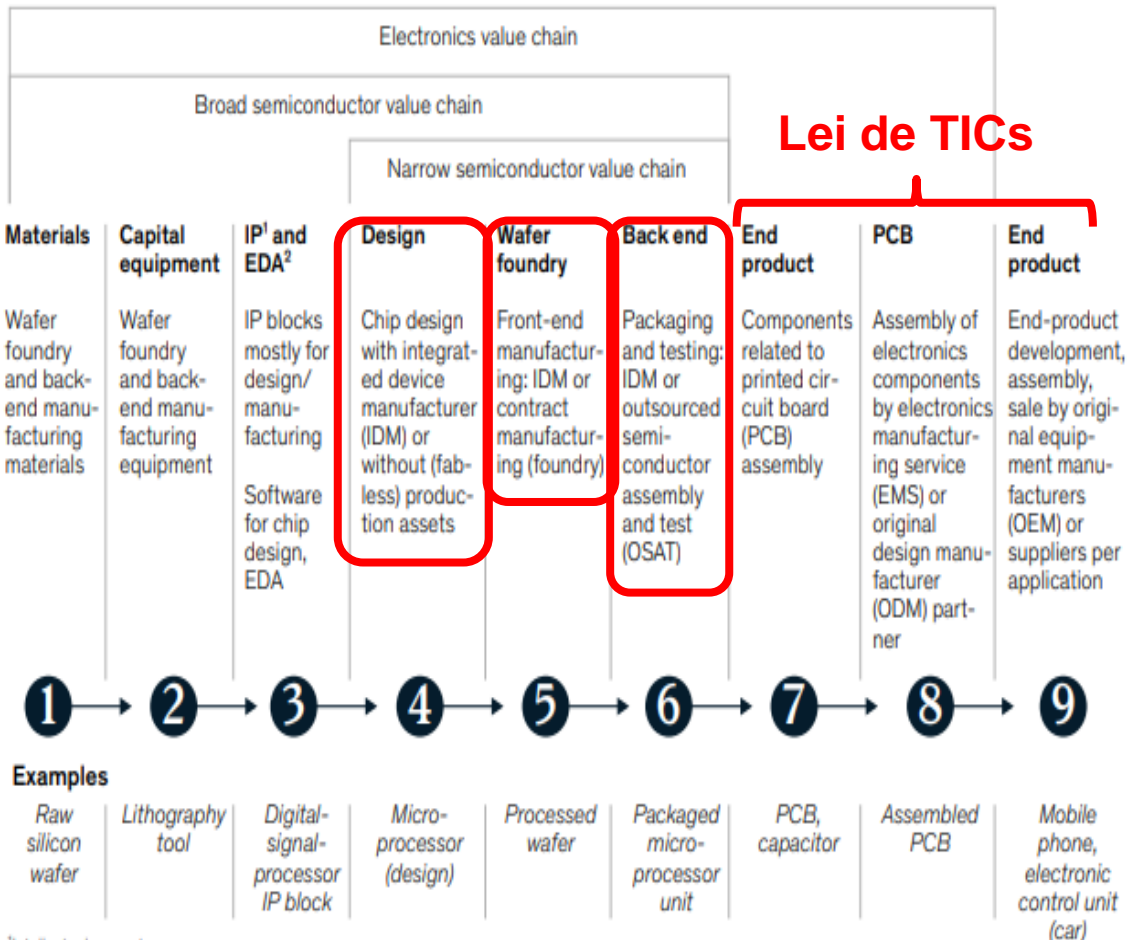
Electronics value chain

Broad semiconductor value chain

Narrow semiconductor value chain

Lei de TICs

| Materials | Capital equipment | IP$^1$ and EDA$^2$ | Design | Wafer foundry | Back end | End product | PCB | End product |
|---|---|---|---|---|---|---|---|---|
| Wafer foundry and back-end manufacturing materials | Wafer foundry and back-end manufacturing equipment | IP blocks mostly for design/ manufacturing<br>Software for chip design, EDA | Chip design with integrated device manufacturer (IDM) or without (fabless) production assets | Front-end manufacturing: IDM or contract manufacturing (foundry) | Packaging and testing: IDM or outsourced semiconductor assembly and test (OSAT) | Components related to printed circuit board (PCB) assembly | Assembly of electronics components by electronics manufacturing service (EMS) or original design manufacturer (ODM) partner | End-product development, assembly, sale by original equipment manufacturers (OEM) or suppliers per application |
| 1 | 2 | 3 | 4 | 5 | 6 | 7 | 8 | 9 |

Examples

| Raw silicon wafer | Lithography tool | Digital-signal-processor IP block | Micro-processor (design) | Processed wafer | Packaged micro-processor unit | PCB, capacitor | Assembled PCB | Mobile phone, electronic control unit (car) |
|---|---|---|---|---|---|---|---|---|

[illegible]